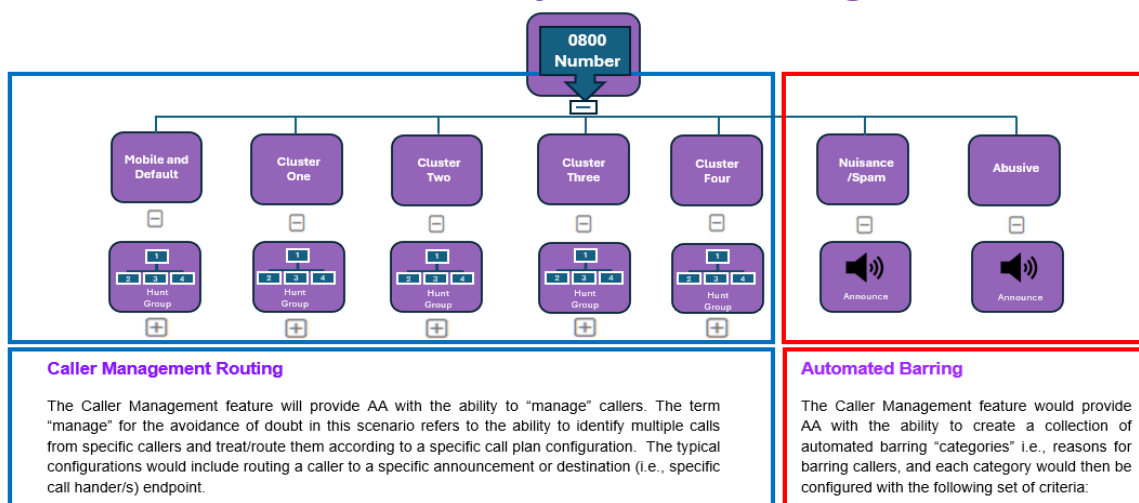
0800 Number

Mobile and Default

Cluster One

Cluster Two

Cluster Three

Cluster Four

Nuisance /Spam

Abusive

1
2 3 4
Hunt Group

1
2 3 4
Hunt Group

1
2 3 4
Hunt Group

1
2 3 4
Hunt Group

1
2 3 4
Hunt Group

Announce

Announce

Caller Management Routing

The Caller Management feature will provide AA with the ability to "manage" callers. The term "manage" for the avoidance of doubt in this scenario refers to the ability to identify multiple calls from specific callers and treat/route them according to a specific call plan configuration. The typical configurations would include routing a caller to a specific announcement or destination (i.e., specific call hander/s) endpoint.

Automated Barring

The Caller Management feature would provide AA with the ability to create a collection of automated barring "categories" i.e., reasons for barring callers, and each category would then be configured with the following set of criteria: